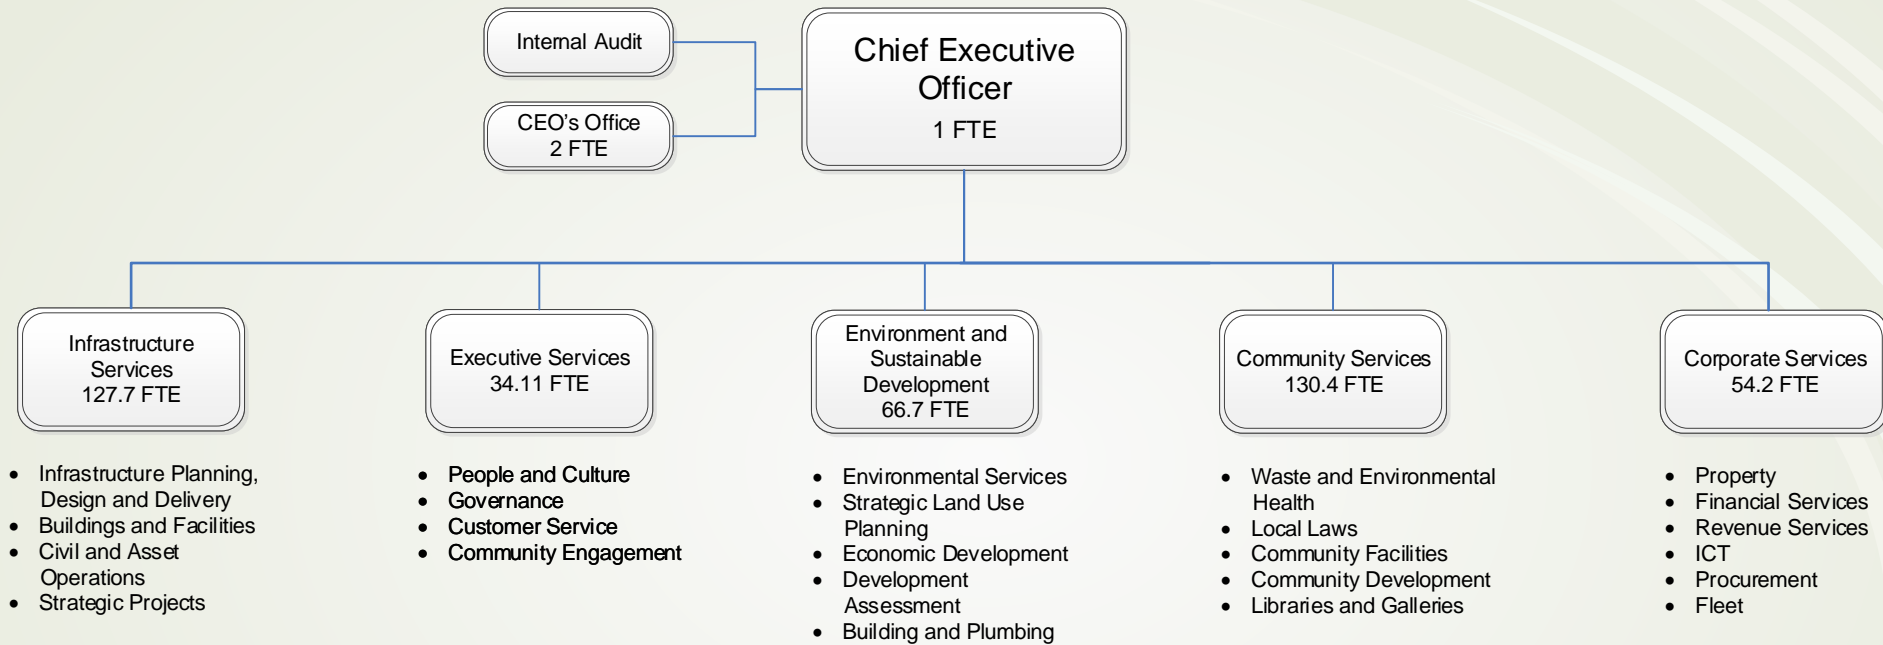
Internal Audit

CEO's Office
2 FTE

Chief Executive Officer
1 FTE

Infrastructure Services
127.7 FTE

- Infrastructure Planning, Design and Delivery
- Buildings and Facilities
- Civil and Asset Operations
- Strategic Projects

Executive Services
34.11 FTE

- People and Culture
- Governance
- Customer Service
- Community Engagement

Environment and Sustainable Development
66.7 FTE

- Environmental Services
- Strategic Land Use Planning
- Economic Development
- Development Assessment
- Building and Plumbing

Community Services
130.4 FTE

- Waste and Environmental Health
- Local Laws
- Community Facilities
- Community Development
- Libraries and Galleries

Corporate Services
54.2 FTE

- Property
- Financial Services
- Revenue Services
- ICT
- Procurement
- Fleet